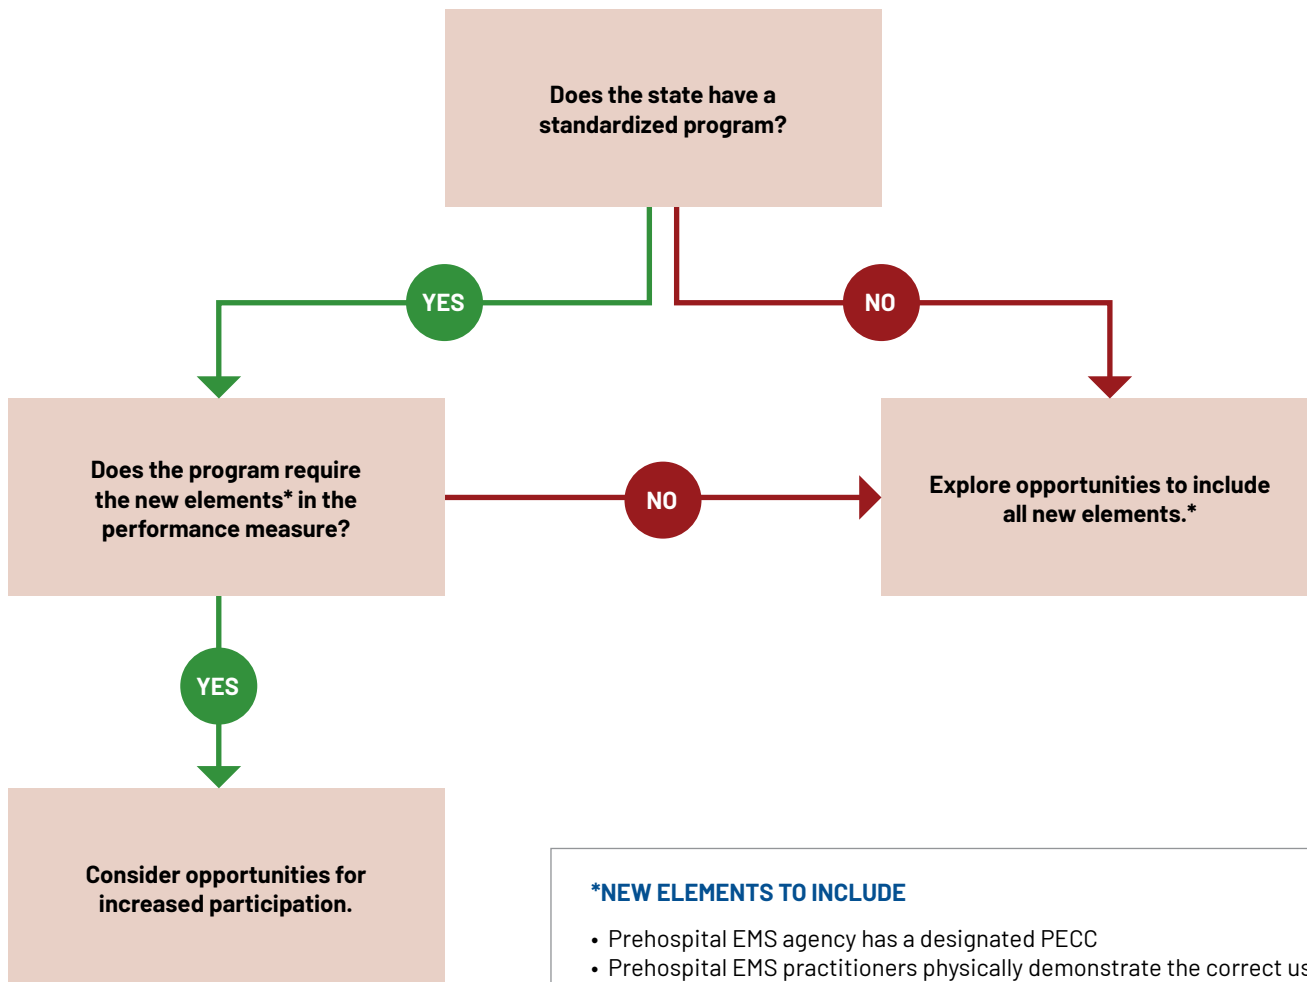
Does the state have a standardized program?

YES

NO

Does the program require the new elements* in the performance measure?

NO

Explore opportunities to include all new elements.*

YES

Consider opportunities for increased participation.

*NEW ELEMENTS TO INCLUDE

• Prehospital EMS agency has a designated PECC
• Prehospital EMS practitioners physically demonstrate the correct us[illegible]